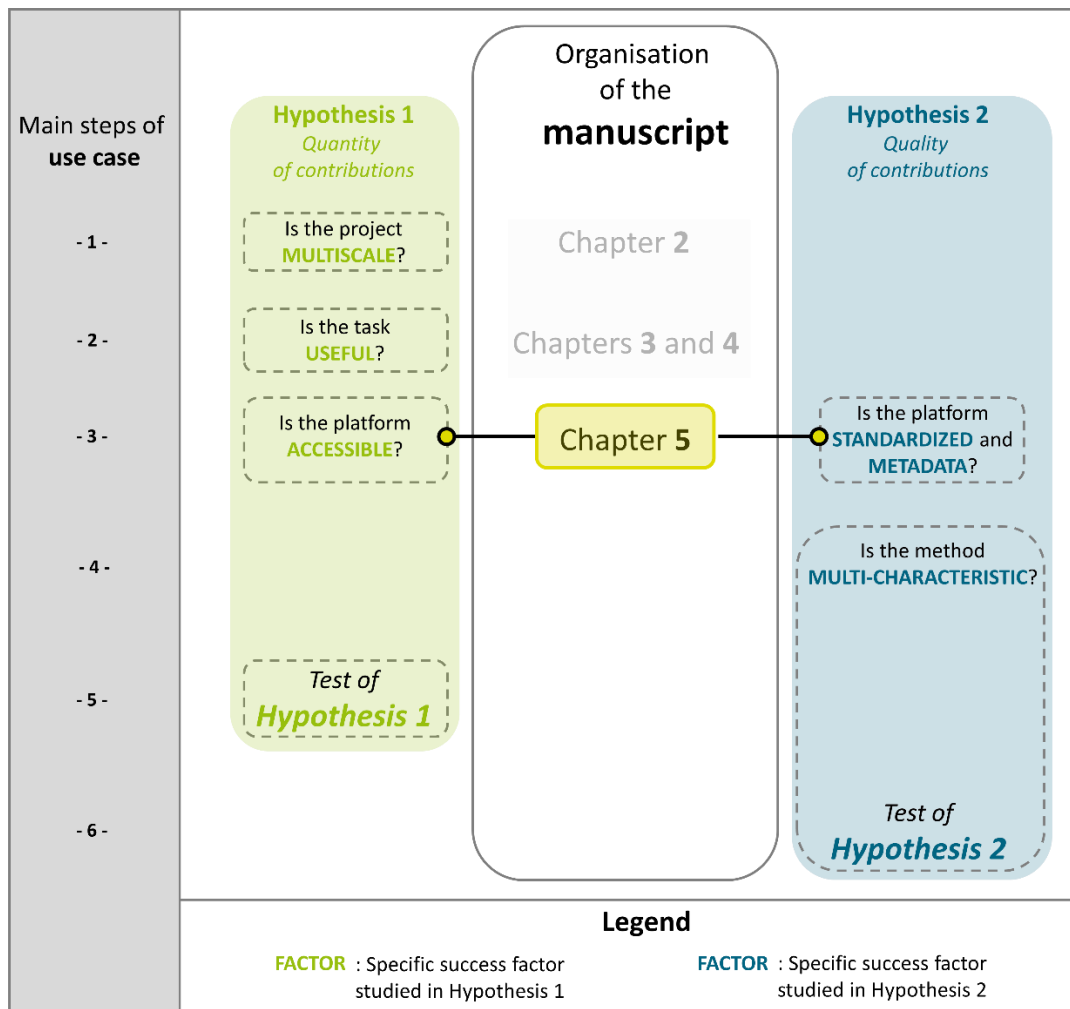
Main steps of **use case**

- 1 -

- 2 -

- 3 -

- 4 -

- 5 -

- 6 -

Hypothesis 1
*Quantity of contributions*

Is the project MULTISCALE?

Is the task USEFUL?

Is the platform ACCESSIBLE?

*Test of Hypothesis 1*

Organisation of the **manuscript**

Chapter 2

Chapters 3 and 4

Chapter 5

Hypothesis 2
*Quality of contributions*

Is the platform STANDARDIZED and METADATA?

Is the method MULTI-CHARACTERISTIC?

*Test of Hypothesis 2*

**Legend**

FACTOR : Specific success factor studied in Hypothesis 1

FACTOR : Specific success factor studied in Hypothesis 2